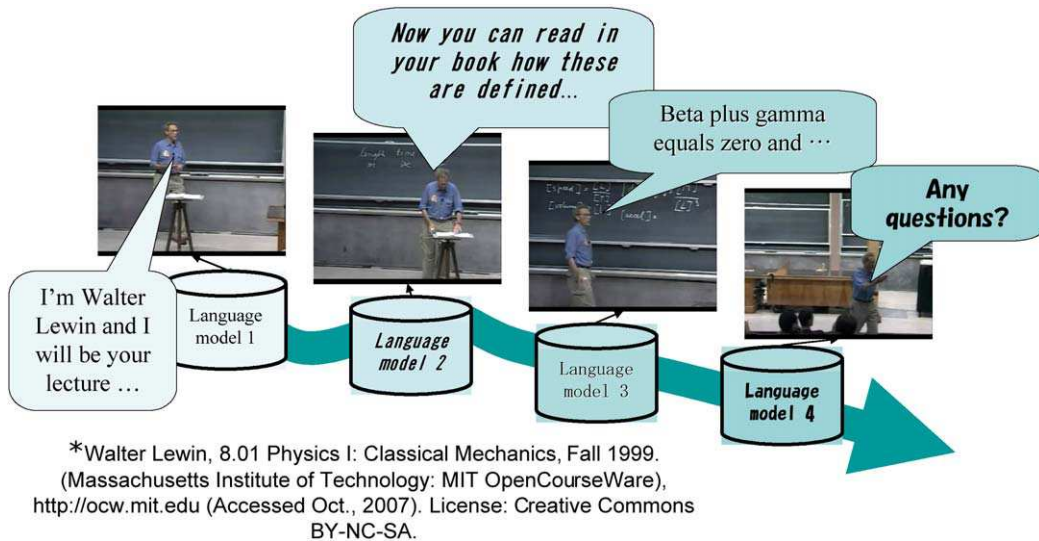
Now you can read in your book how these are defined...

Beta plus gamma equals zero and ···

Any questions?

I'm Walter Lewin and I will be your lecture ...

Language model 1

Language model 2

Language model 3

Language model 4

*Walter Lewin, 8.01 Physics I: Classical Mechanics, Fall 1999. (Massachusetts Institute of Technology: MIT OpenCourseWare), http://ocw.mit.edu (Accessed Oct., 2007). License: Creative Commons BY-NC-SA.